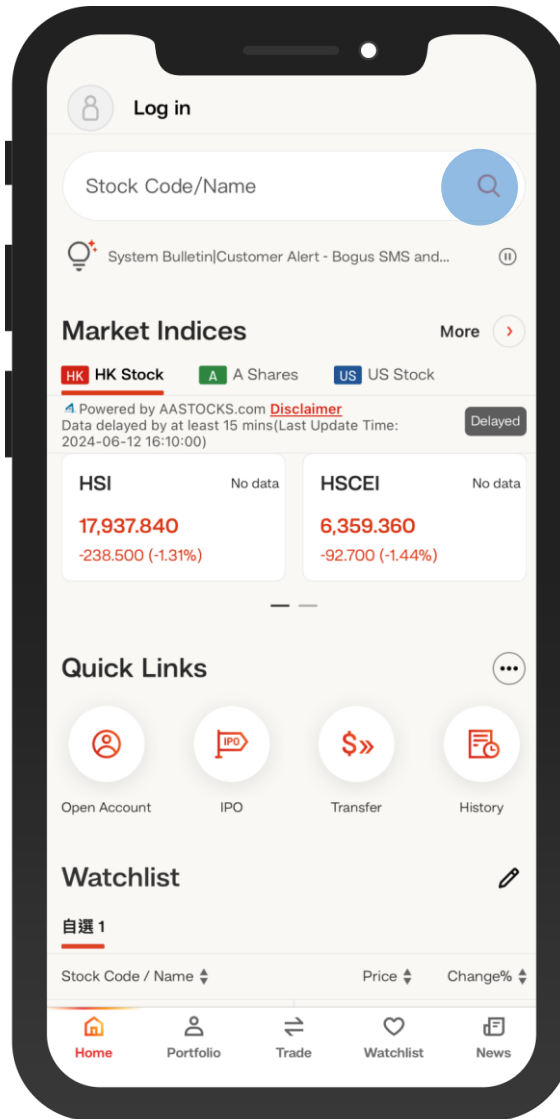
Log in

Stock Code/Name

System Bulletin|Customer Alert - Bogus SMS and...

Market Indices

More

HK HK Stock

A A Shares

US US Stock

Powered by AASTOCKS.com Disclaimer

Data delayed by at least 15 mins(Last Update Time: 2024-06-12 16:10:00)

Delayed

| HSI | No data |
|---|---|
| 17,937.840 | |
| -238.500 (-1.31%) | |

| HSCEI | No data |
|---|---|
| 6,359.360 | |
| -92.700 (-1.44%) | |

Quick Links

IPO

Open Account

IPO

Transfer

History

Watchlist

自選 1

Stock Code / Name

Price

Change%

Home

Portfolio

Trade

Watchlist

News